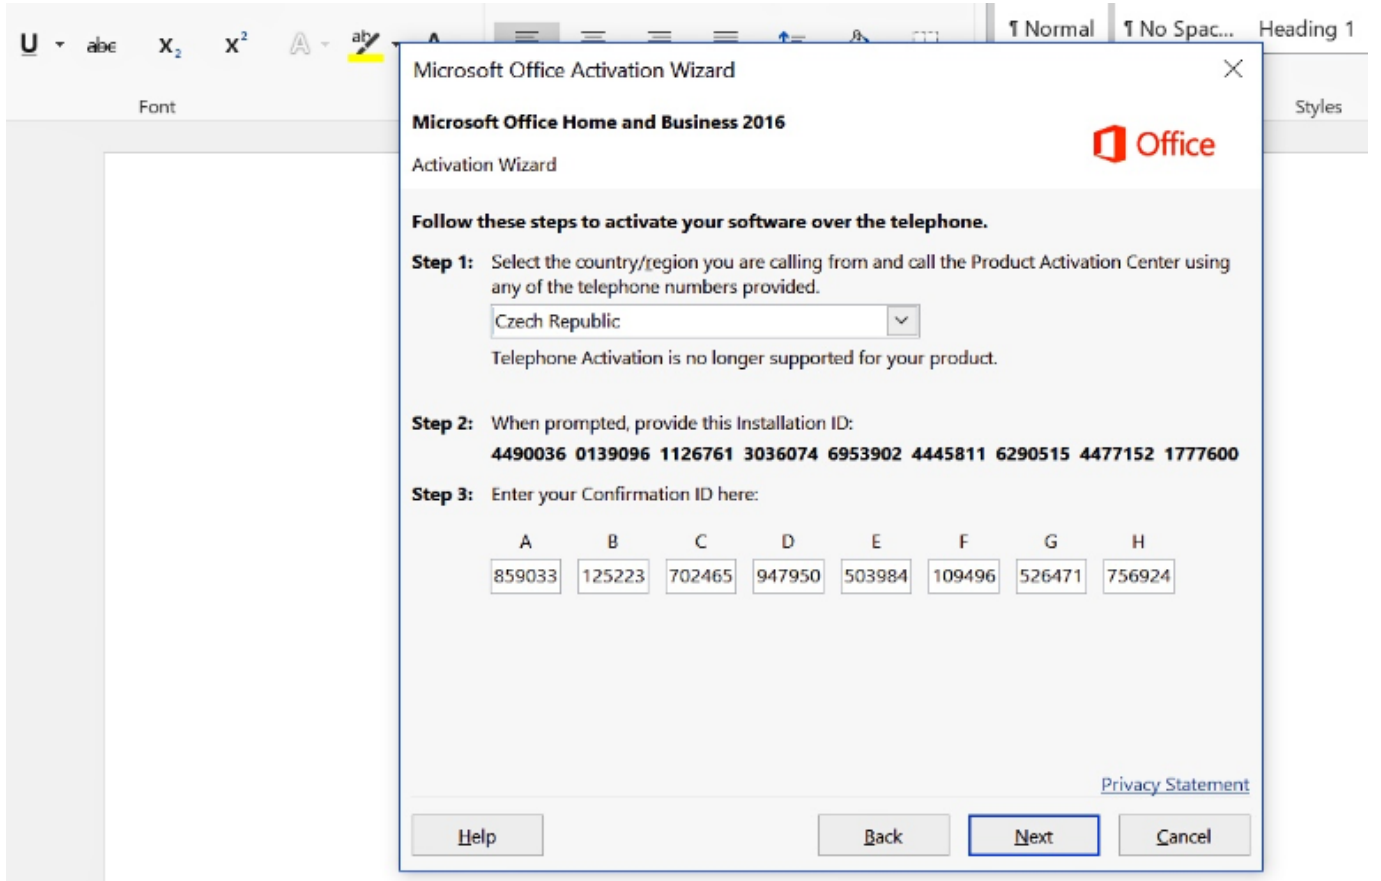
U abc $X_2$ $X^2$

Font

¶ Normal ¶ No Spac... Heading 1

Styles

Microsoft Office Activation Wizard

Microsoft Office Home and Business 2016

Activation Wizard

Office

Follow these steps to activate your software over the telephone.

Step 1: Select the country/region you are calling from and call the Product Activation Center using any of the telephone numbers provided.

Czech Republic

Telephone Activation is no longer supported for your product.

Step 2: When prompted, provide this Installation ID:

4490036 0139096 1126761 3036074 6953902 4445811 6290515 4477152 1777600

Step 3: Enter your Confirmation ID here:

| A | B | C | D | E | F | G | H |
|---|---|---|---|---|---|---|---|
| 859033 | 125223 | 702465 | 947950 | 503984 | 109496 | 526471 | 756924 |

Privacy Statement

Help Back Next Cancel